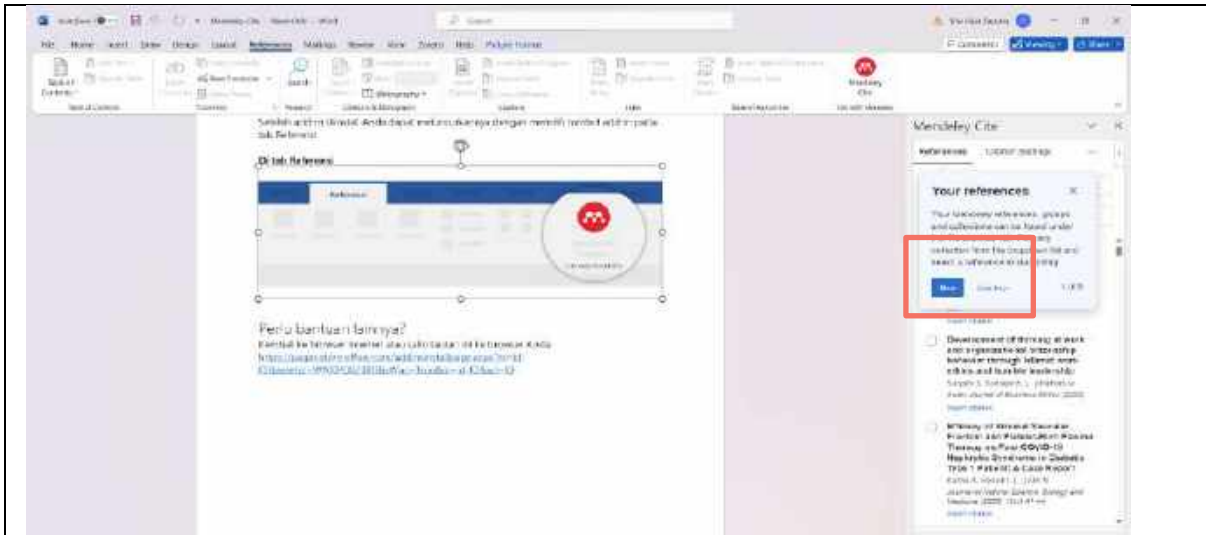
Mendeley Cite

References

Your references

Di tab Referensi

Referensi

Perlu bantuan lainnya?

Development of thriving at work and organizational citizenship behavior through Islamic work ethics and humble leadership

Efficacy of Mineral Vascular Fraction and Potassium Planus Therapy on Post COVID-19 Nephrotic Syndrome in Diabetic Type 1 Patient: A Case Report

Mendeley Cite

Comments

Share